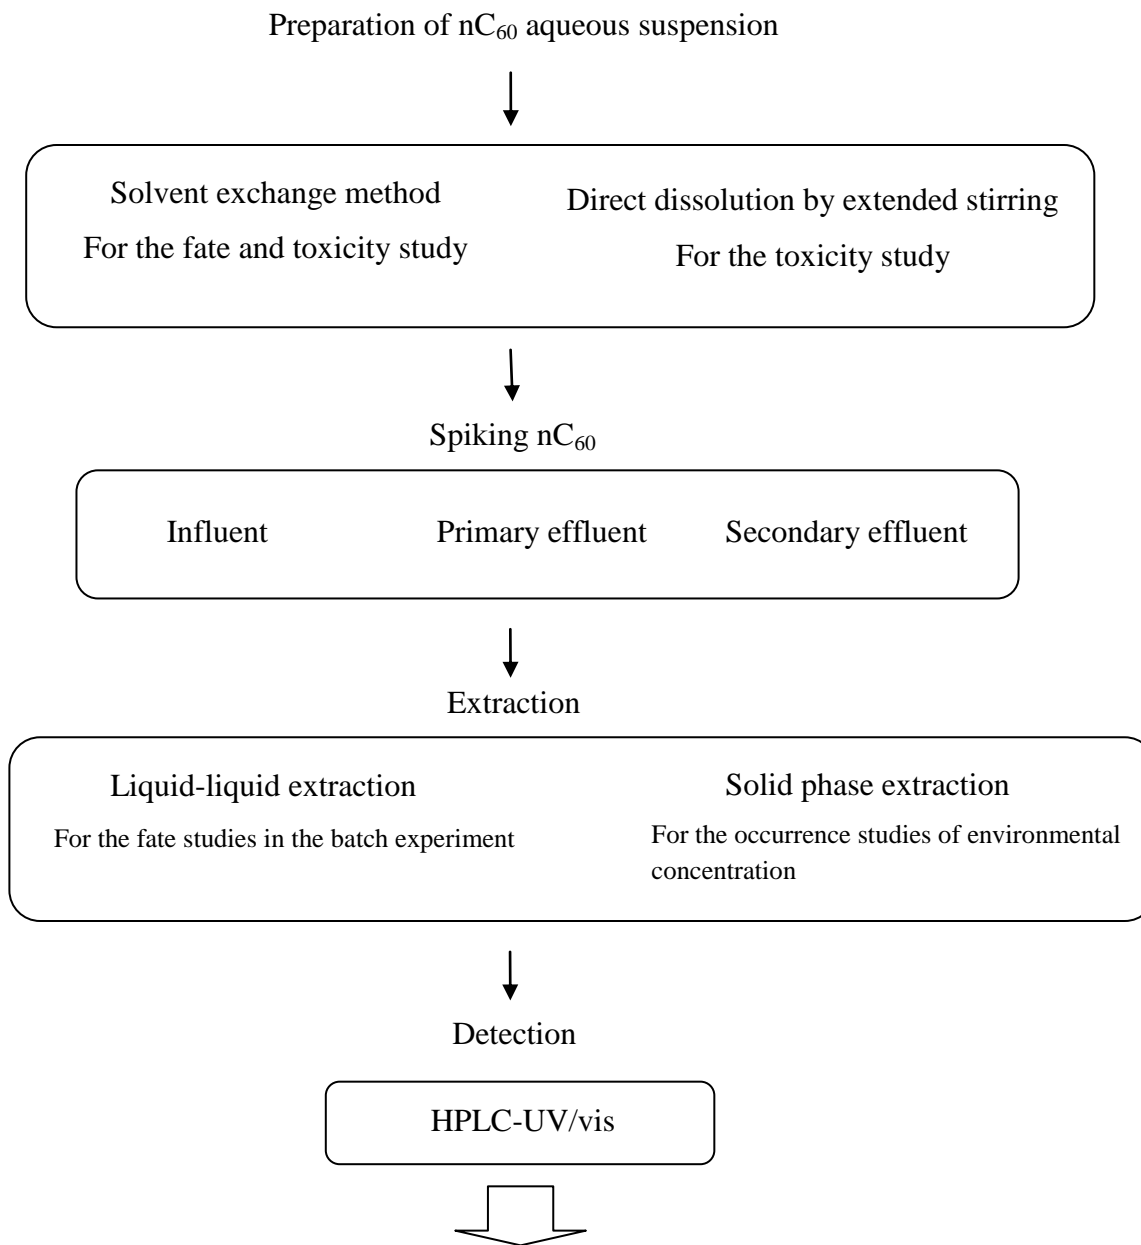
Preparation of $nC_{60}$ aqueous suspension

Solvent exchange method
For the fate and toxicity study

Direct dissolution by extended stirring
For the toxicity study

Spiking $nC_{60}$

Influent

Primary effluent

Secondary effluent

Extraction

Liquid-liquid extraction
For the fate studies in the batch experiment

Solid phase extraction
For the occurrence studies of environmental concentration

Detection

HPLC-UV/vis